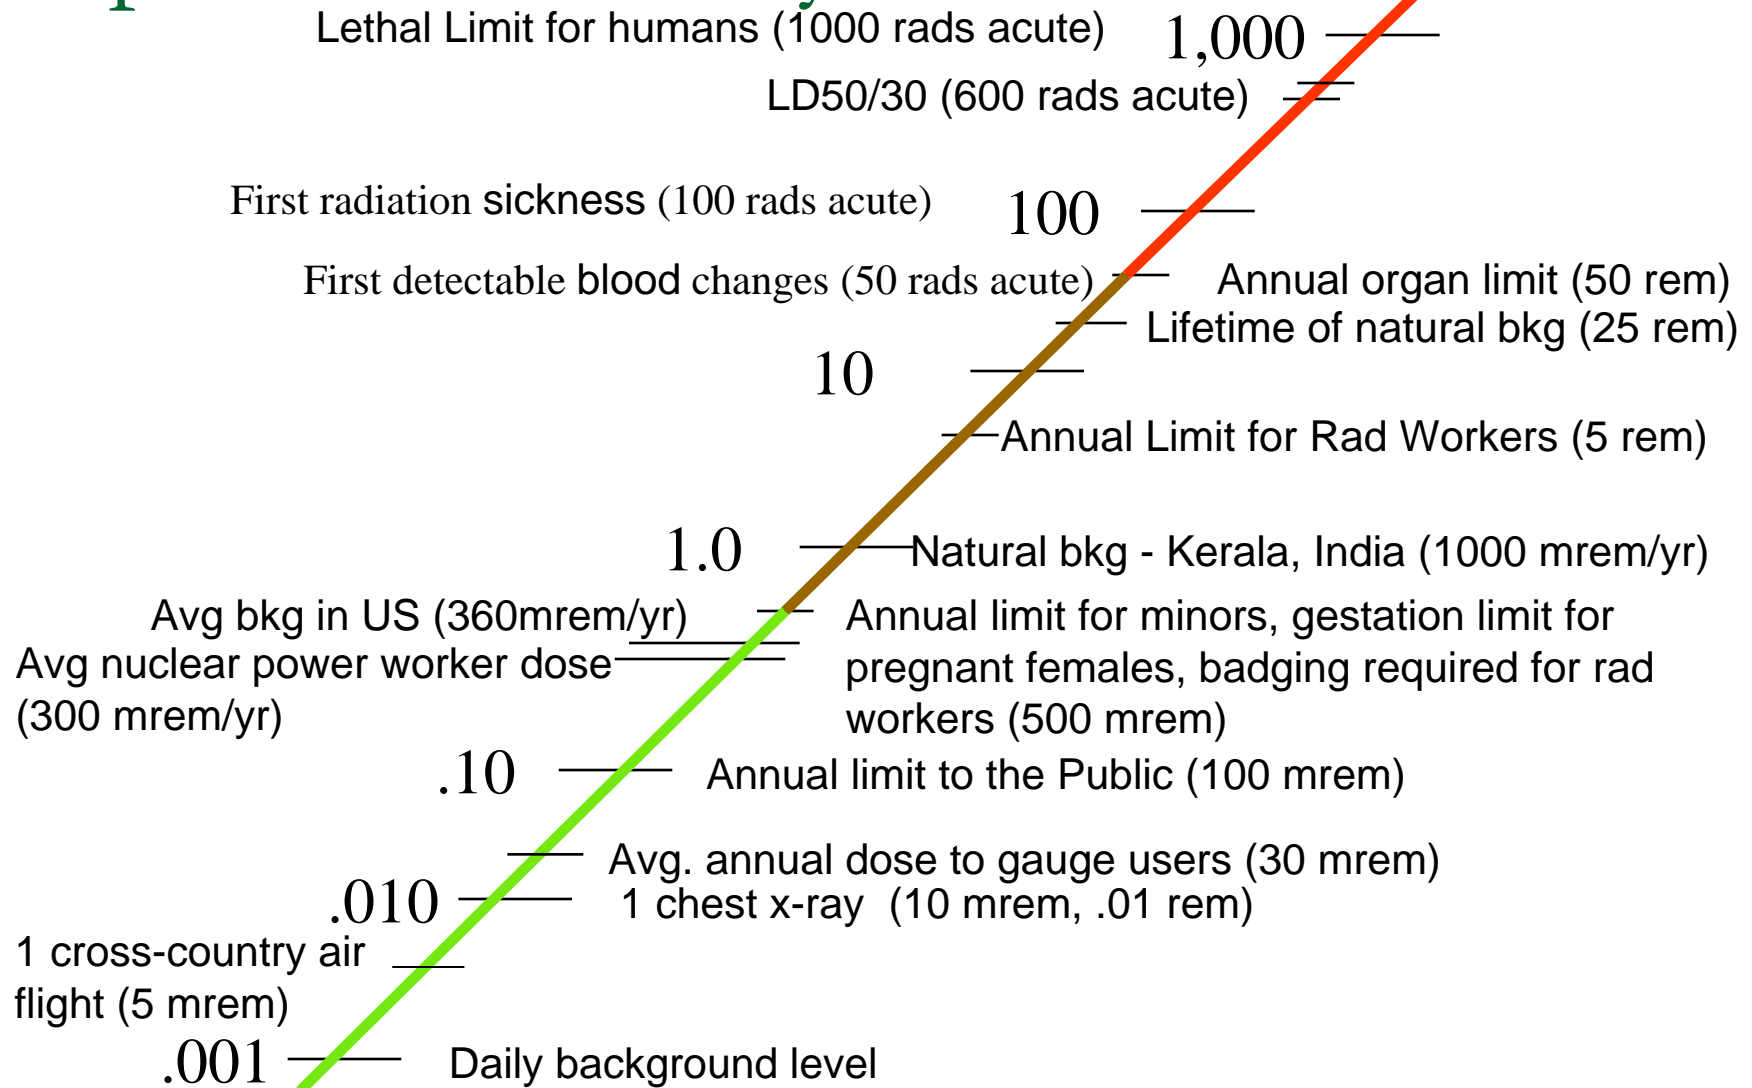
Lethal Limit for humans (1000 rads acute)

1,000

LD50/30 (600 rads acute)

First radiation sickness (100 rads acute)

100

First detectable blood changes (50 rads acute)

Annual organ limit (50 rem)

Lifetime of natural bkg (25 rem)

10

Annual Limit for Rad Workers (5 rem)

1.0

Natural bkg - Kerala, India (1000 mrem/yr)

Avg bkg in US (360mrem/yr)

Avg nuclear power worker dose (300 mrem/yr)

Annual limit for minors, gestation limit for pregnant females, badging required for rad workers (500 mrem)

.10

Annual limit to the Public (100 mrem)

Avg. annual dose to gauge users (30 mrem)

.010

1 chest x-ray (10 mrem, .01 rem)

1 cross-country air flight (5 mrem)

.001

Daily background level